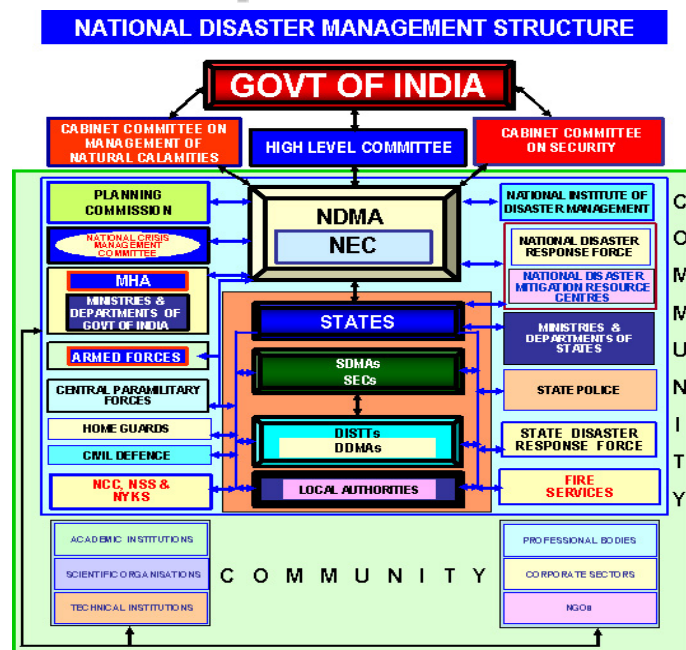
NATIONAL DISASTER MANAGEMENT STRUCTURE

GOVT OF INDIA

CABINET COMMITTEE ON MANAGEMENT OF NATURAL CALAMITIES

HIGH LEVEL COMMITTEE

CABINET COMMITTEE ON SECURITY

PLANNING COMMISSION

NATIONAL CRISIS MANAGEMENT COMMITTEE

MHA

MINISTRIES & DEPARTMENTS OF GOVT OF INDIA

ARMED FORCES

CENTRAL PARAMILITARY FORCES

HOME GUARDS

CIVIL DEFENCE

NCC, NSS & NYKS

NDMA

NEC

STATES

SDMAs SECs

DISTTs DDMAs

LOCAL AUTHORITIES

NATIONAL INSTITUTE OF DISASTER MANAGEMENT

NATIONAL DISASTER RESPONSE FORCE

NATIONAL DISASTER MITIGATION RESOURCE CENTRES

MINISTRIES & DEPARTMENTS OF STATES

STATE POLICE

STATE DISASTER RESPONSE FORCE

FIRE SERVICES

C O M M U N I T Y

ACADEMIC INSTITUTIONS

SCIENTIFIC ORGANISATIONS

TECHNICAL INSTITUTIONS

C O M M U N I T Y

PROFESSIONAL BODIES

CORPORATE SECTORS

NGOs